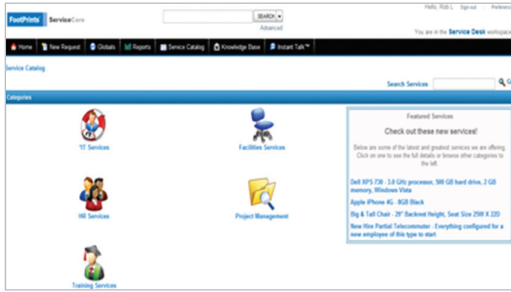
FootPrints ServiceCore

SEARCH

Advanced

Hello, Rob L. Sign out | Preferen

You are in the Service Desk workspace

Home | New Request | Globals | Reports | Service Catalog | Knowledge Base | Instant Talk™

Service Catalog

Search Services

Categories

IT Services

Facilities Services

HR Services

Project Management

Training Services

Featured Services

Check out these new services!

Below are some of the latest and greatest services we are offering. Click on one to see the full details or browse other categories to the left.

Dell XPS 730 - 3.0 GHz processor, 500 GB hard drive, 2 GB memory, Windows Vista

Apple iPhone 4G - 8GB Black

Big & Tall Chair - 29" Backrest Height, Seat Size 25W X 22D

New Hire Partial Telecommuter - Everything configured for a new employee of this type to start